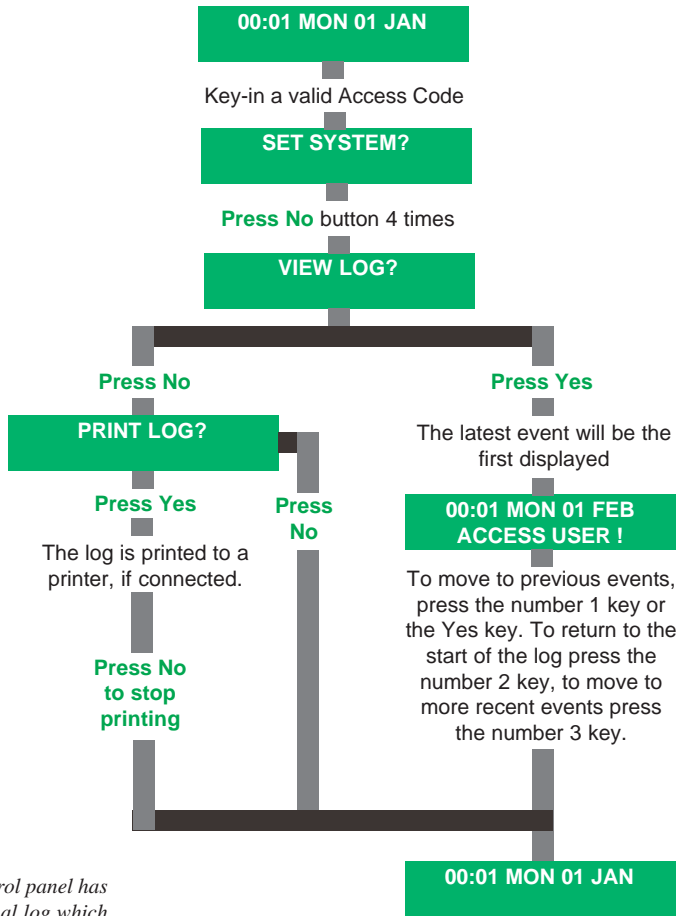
00:01 MON 01 JAN

Key-in a valid Access Code

SET SYSTEM?

Press No button 4 times

VIEW LOG?

Press No

Press Yes

PRINT LOG?

The latest event will be the first displayed

Press Yes

Press No

00:01 MON 01 FEB
ACCESS USER !

The log is printed to a printer, if connected.

To move to previous events, press the number 1 key or the Yes key. To return to the start of the log press the number 2 key, to move to more recent events press the number 3 key.

Press No to stop printing

00:01 MON 01 JAN

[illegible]rol panel has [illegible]al log which